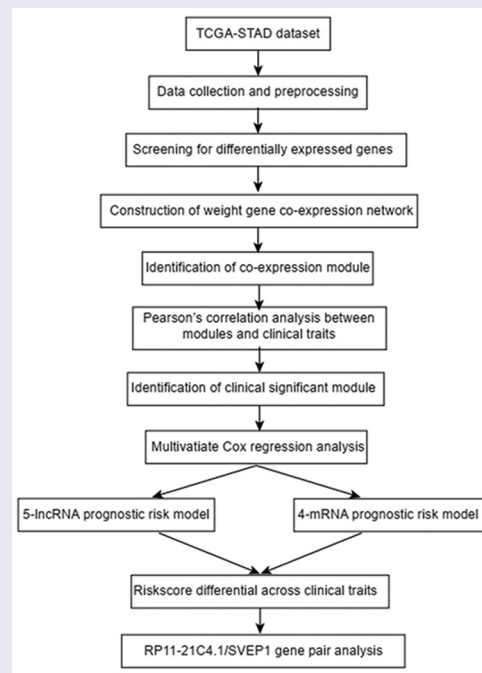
TCGA-STAD dataset

Data collection and preprocessing

Screening for differentially expressed genes

Construction of weight gene co-expression network

Identification of co-expression module

Pearson's correlation analysis between modules and clinical traits

Identification of clinical significant module

Multivatiate Cox regression analysis

5-lncRNA prognostic risk model

4-mRNA prognostic risk model

Riskscore differential across clinical traits

RP11-21C4.1/SVEP1 gene pair analysis